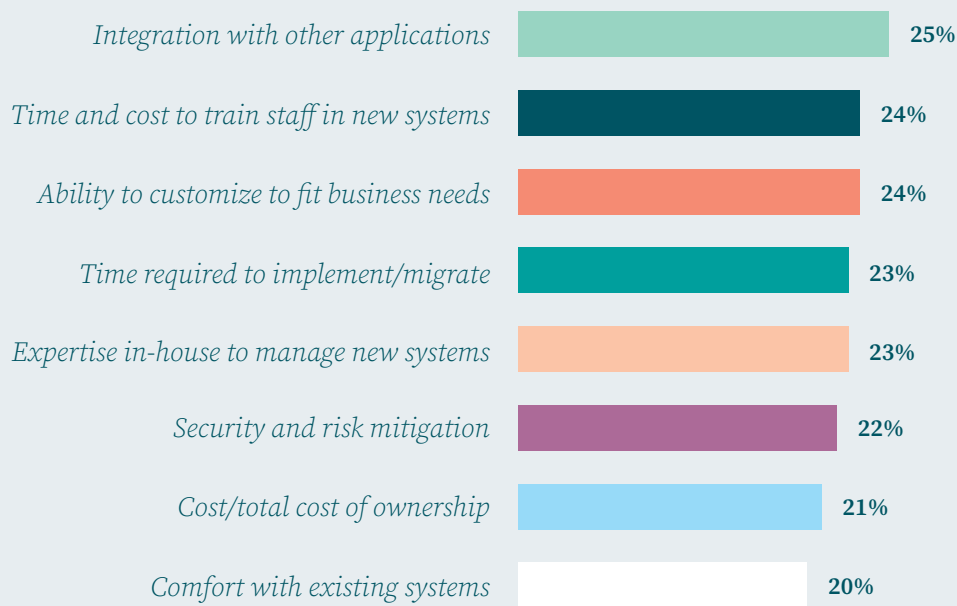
Integration with other applications 25%

Time and cost to train staff in new systems 24%

Ability to customize to fit business needs 24%

Time required to implement/migrate 23%

Expertise in-house to manage new systems 23%

Security and risk mitigation 22%

Cost/total cost of ownership 21%

Comfort with existing systems 20%